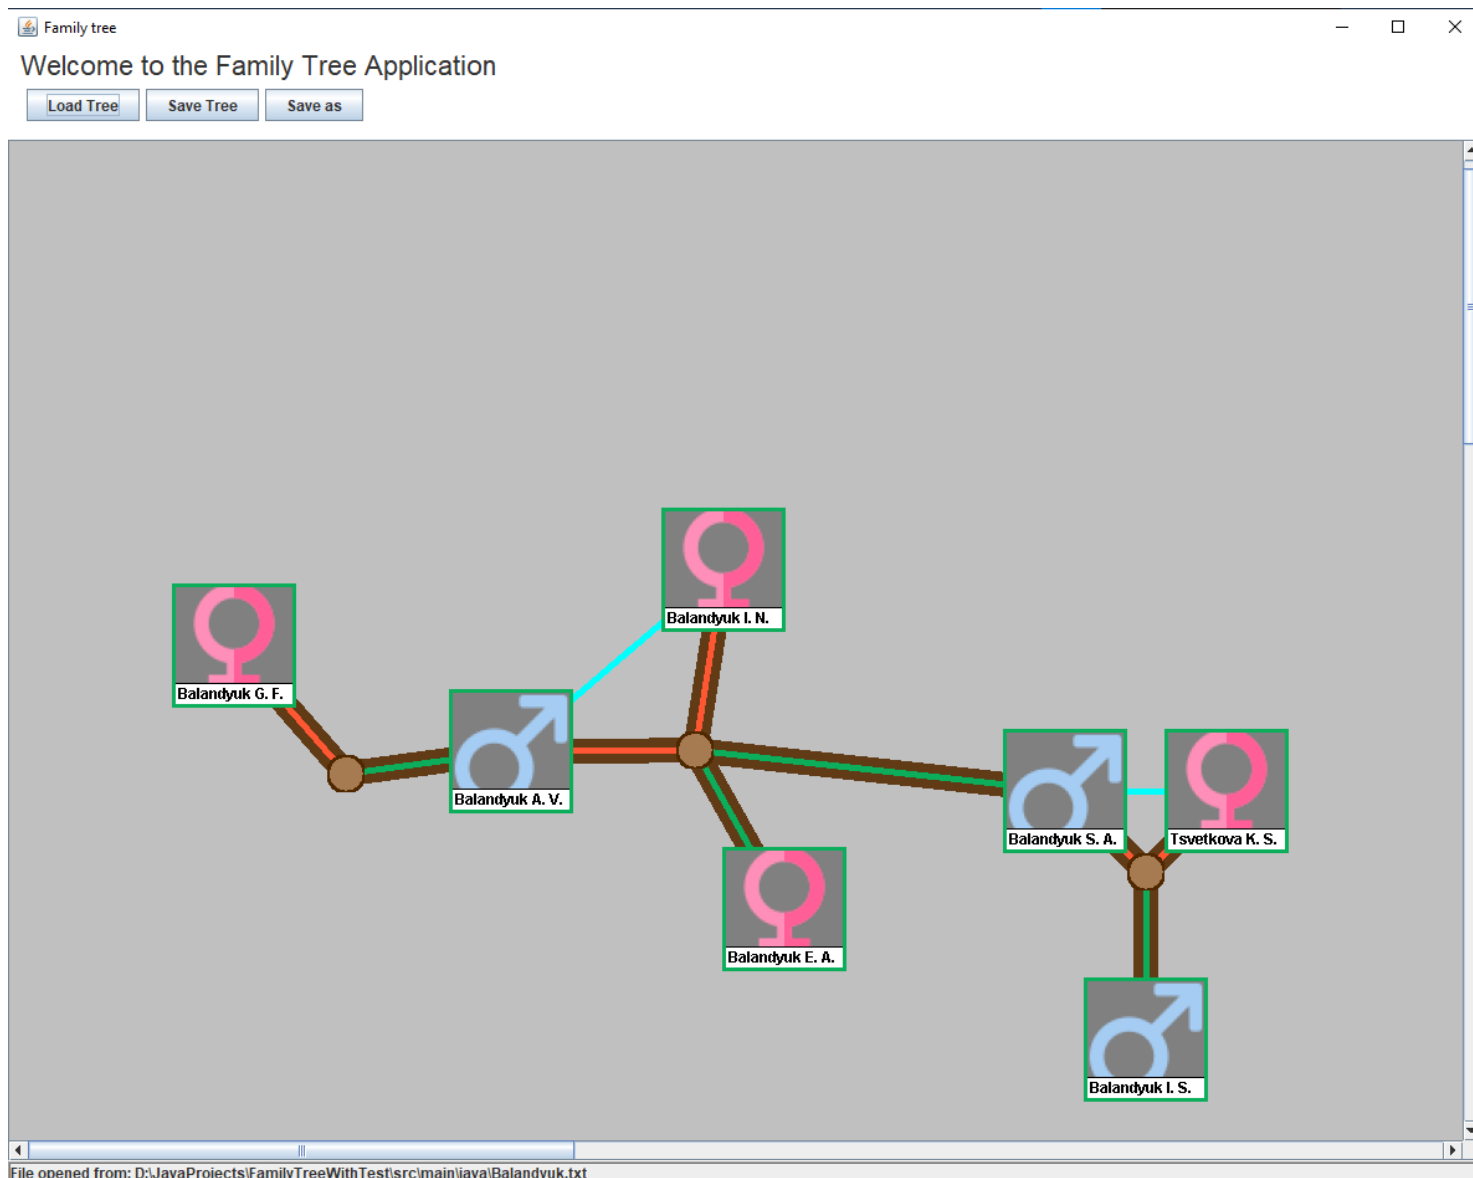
Family tree

Welcome to the Family Tree Application

Load Tree
Save Tree
Save as

Balandyuk I. N.

Balandyuk G. F.

Balandyuk A. V.

Balandyuk S. A.

Tsvetkova K. S.

Balandyuk E. A.

Balandyuk I. S.

File opened from: D:\JavaProjects\FamilyTreeWithTest\src\main\java\Balandyuk.txt